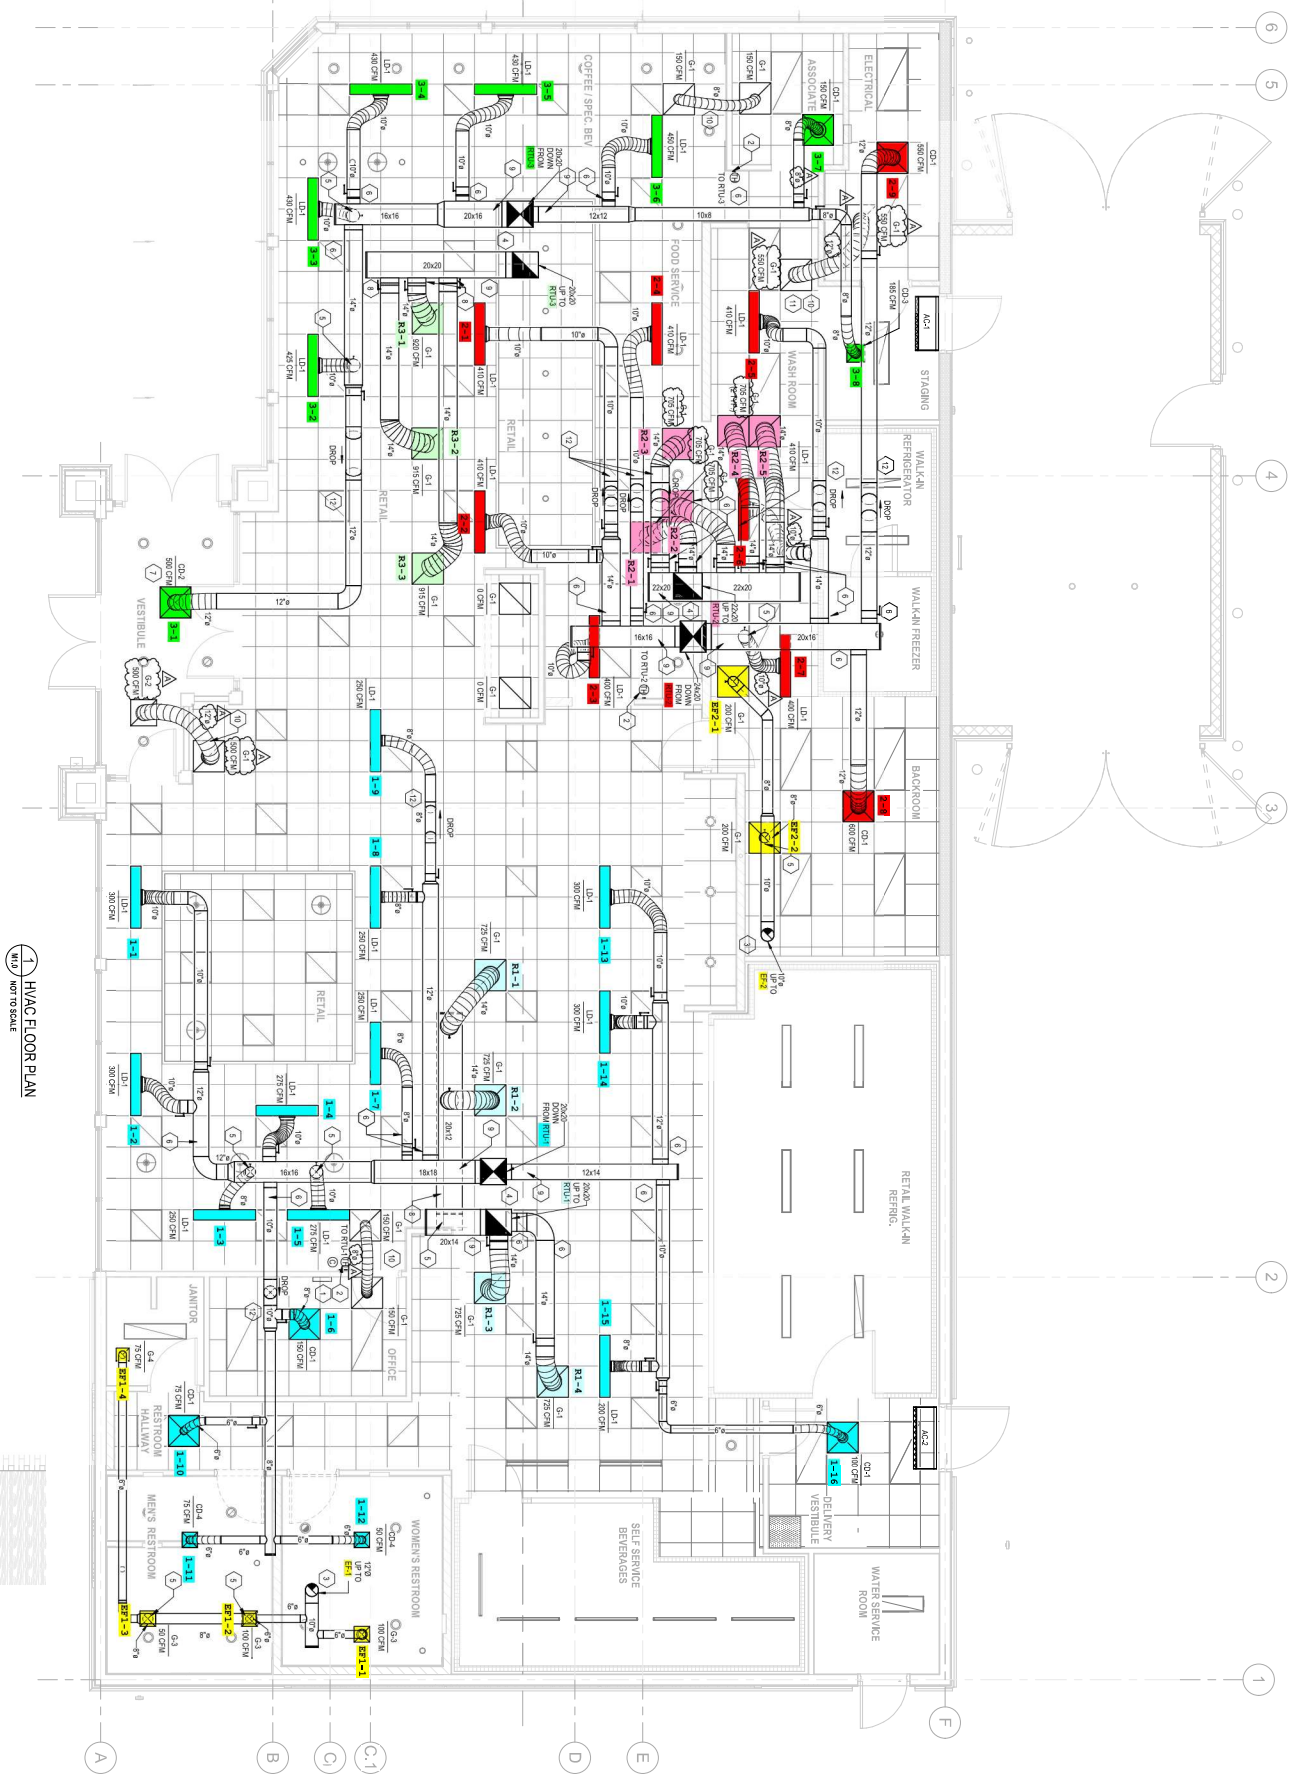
1 HVAC FLOOR PLAN
M1.0 NOT TO SCALE

COFFEE / SPEC. BEV.
ASSOCIATE
ELECTRICAL
FOOD SERVICE
WASH ROOM
STAGING
WALK-IN REFRIGERATOR
WALK-IN FREEZER
BACKROOM
RETAIL
RETAIL
RETAIL
VESTIBULE
RETAIL WALK-IN REFRIG.
JANITOR
OFFICE
RESTROOM HALLWAY
MEN'S RESTROOM
WOMEN'S RESTROOM
SELF SERVICE BEVERAGES
DELIVERY VESTIBULE
WATER SERVICE ROOM

LD-1 430 CFM 3-4
LD-1 430 CFM 3-5
G-1 150 CFM
G-1 150 CFM
CD-1 150 CFM 3-7
CD-1 550 CFM 2-6
LD-1 430 CFM 3-3
LD-1 450 CFM 3-6
20x20 DOWN FROM RTU-3
16x16
20x16
12x12
10x8
TO RTU-3
20x20
20x20 UP TO RTU-3
G-1 550 CFM
G-1 550 CFM
CD-3 185 CFM 3-8
AC-1
R3-1 G-1 920 CFM
LD-1 410 CFM 2-1
LD-1 410 CFM 2-4
LD-1 410 CFM 2-5
LD-1 425 CFM 3-2
R3-2 G-1 915 CFM
R3-3 G-1 915 CFM
LD-1 410 CFM 2-2
LD-1 410 CFM 2-7
R2-1
R2-2
R2-3
R2-4
R2-5
G-1 705 CFM
22x20
22x20 UP TO RTU-2
16x16
20x16
TO RTU-2
20x20 DOWN FROM RTU-2
LD-1 400 CFM 2-3
LD-1 400 CFM 2-8
G-1 0 CFM
G-1 0 CFM
CD-2 500 CFM 3-1
G-2 500 CFM
G-1 500 CFM
LD-1 250 CFM 1-9
1-8
G-1 200 CFM EF2-1
G-1 200 CFM EF2-2
CD-1 600 CFM 2-9
10"ø UP TO EF-2
LD-1 300 CFM 1-1
LD-1 250 CFM
LD-1 250 CFM 1-7
LD-1 300 CFM 1-13
LD-1 300 CFM 1-14
G-1 725 CFM R1-1
G-1 725 CFM R1-2
20x20 DOWN FROM RTU-1
LD-1 300 CFM 1-2
LD-1 275 CFM 1-4
20x12
16x16
18x18
12x14
20x20 UP TO RTU-1
LD-1 250 CFM 1-3
LD-1 275 CFM 1-5
G-1 150 CFM
TO RTU-1
20x14
G-1 725 CFM R1-3
1-15
G-1 725 CFM R1-4
LD-1 200 CFM
CD-1 150 CFM 1-6
G-1 150 CFM
G-4 75 CFM EF1-4
CD-1 75 CFM 1-10
CD-1 100 CFM 1-16
AC-2
CD-4 75 CFM 1-11
CD-4 50 CFM 1-12
12"ø UP TO EF-1
G-3 50 CFM EF1-3
G-3 100 CFM EF1-2
G-3 100 CFM EF1-1
DROP
DROP
DROP
DROP
DROP
DROP

A B C C.1 D E F
1 2 3 4 5 6